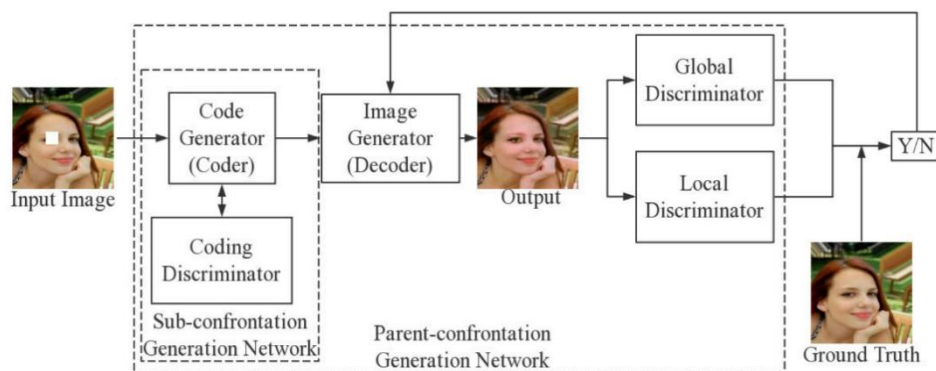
Input Image

Code Generator (Coder)

Coding Discriminator

Sub-confrontation Generation Network

Image Generator (Decoder)

Output

Parent-confrontation Generation Network

Global Discriminator

Local Discriminator

Y/N

Ground Truth